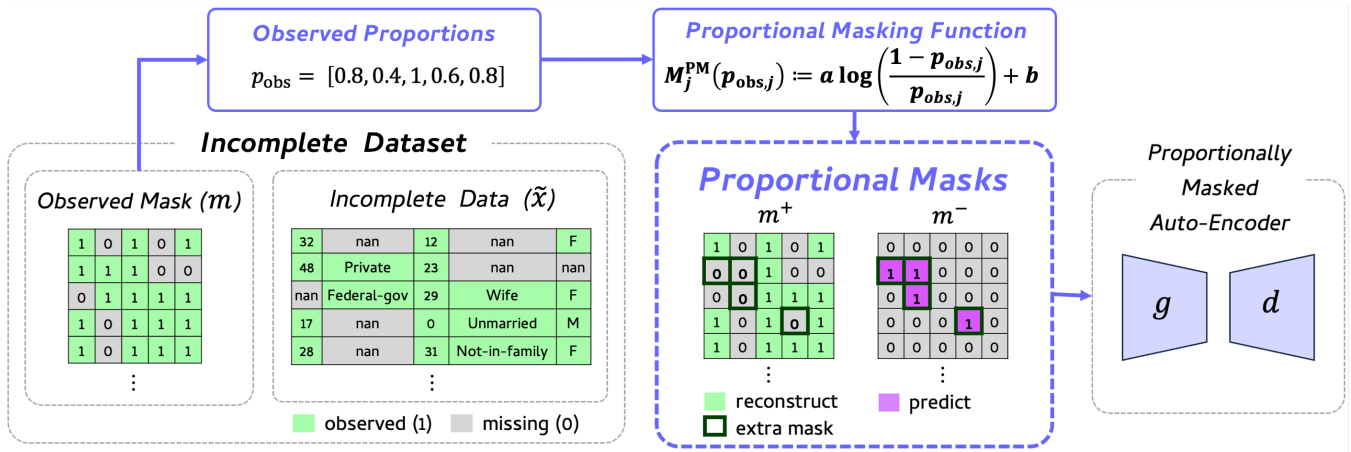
Observed Proportions

$p_{\text{obs}} = [0.8, 0.4, 1, 0.6, 0.8]$

Proportional Masking Function

$M_j^{\text{PM}}(p_{\text{obs},j}) \coloneqq a \log\left(\frac{1 - p_{obs,j}}{p_{obs,j}}\right) + b$

Incomplete Dataset

Observed Mask $(m)$

| 1 | 0 | 1 | 0 | 1 |
|---|---|---|---|---|
| 1 | 1 | 1 | 0 | 0 |
| 0 | 1 | 1 | 1 | 1 |
| 1 | 0 | 1 | 1 | 1 |
| 1 | 0 | 1 | 1 | 1 |

⋮

Incomplete Data $(\tilde{x})$

| 32 | nan | 12 | nan | F |
|---|---|---|---|---|
| 48 | Private | 23 | nan | nan |
| nan | Federal-gov | 29 | Wife | F |
| 17 | nan | 0 | Unmarried | M |
| 28 | nan | 31 | Not-in-family | F |

⋮

observed (1) missing (0)

Proportional Masks

$m^+$

| 1 | 0 | 1 | 0 | 1 |
|---|---|---|---|---|
| 0 | 0 | 1 | 0 | 0 |
| 0 | 0 | 1 | 1 | 1 |
| 1 | 0 | 1 | 0 | 1 |
| 1 | 0 | 1 | 1 | 1 |

⋮

$m^-$

| 0 | 0 | 0 | 0 | 0 |
|---|---|---|---|---|
| 1 | 1 | 0 | 0 | 0 |
| 0 | 1 | 0 | 0 | 0 |
| 0 | 0 | 0 | 1 | 0 |
| 0 | 0 | 0 | 0 | 0 |

⋮

reconstruct
extra mask
predict

Proportionally Masked Auto-Encoder

$g$ $d$